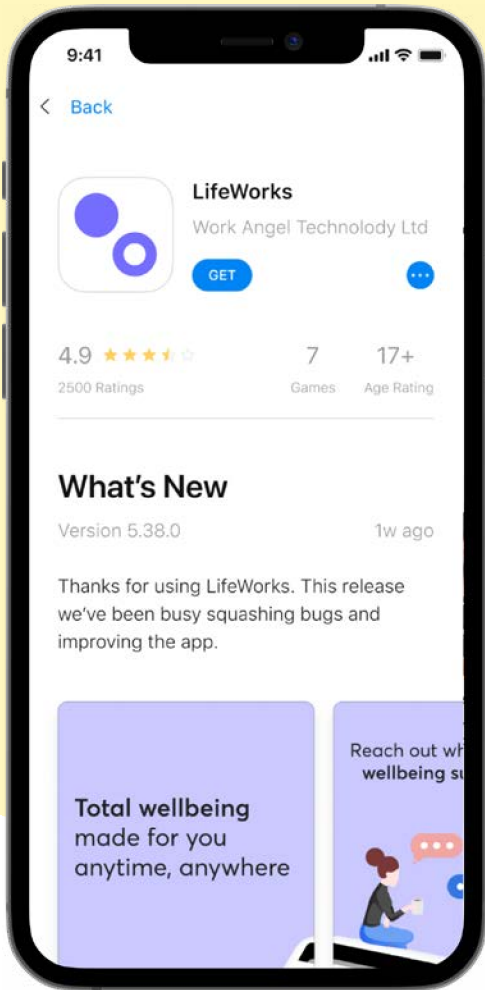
9:41

Back

LifeWorks
Work Angel Technolody Ltd
GET

4.9
2500 Ratings

7
Games

17+
Age Rating

What's New
Version 5.38.0
1w ago

Thanks for using LifeWorks. This release we've been busy squashing bugs and improving the app.

Total wellbeing made for you anytime, anywhere

Reach out w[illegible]
wellbeing s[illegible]